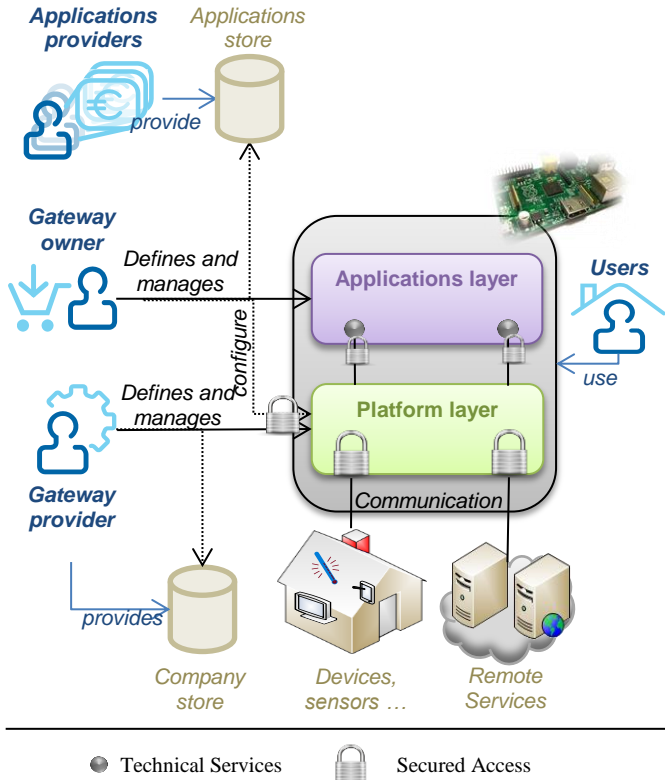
Applications providers

Applications store

provide

Gateway owner

Defines and manages

configure

Applications layer

Users

use

Defines and manages

Platform layer

Gateway provider

Communication

provides

Company store

Devices, sensors …

Remote Services

Technical Services

Secured Access